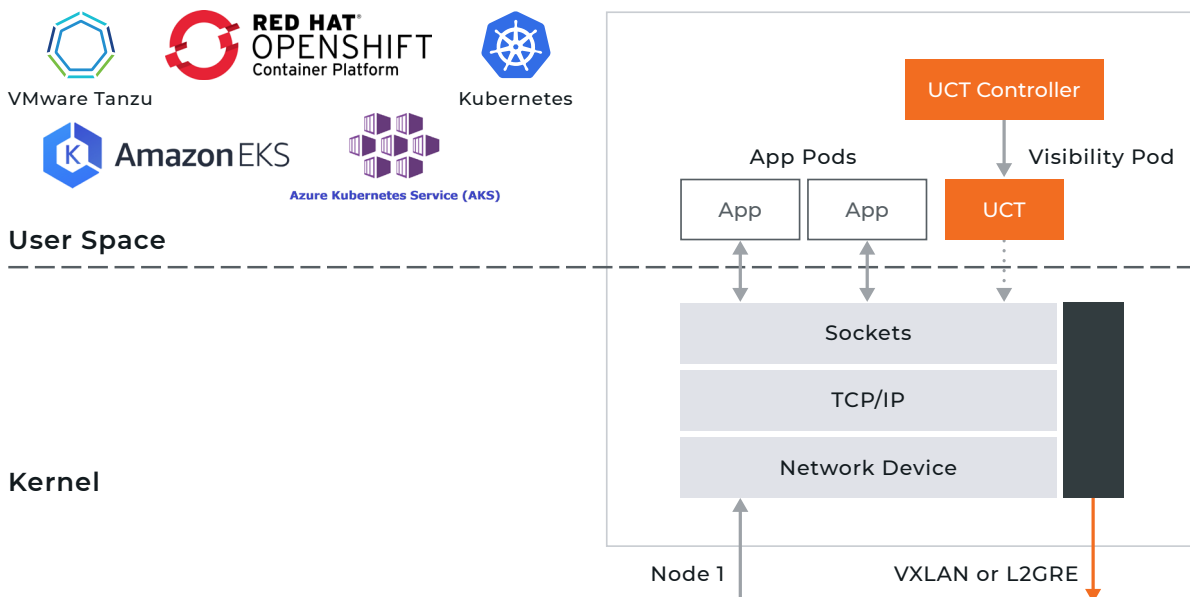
VMware Tanzu

RED HAT
OPENSHIFT
Container Platform

Kubernetes

Amazon EKS

Azure Kubernetes Service (AKS)

User Space

Kernel

UCT Controller

App Pods

Visibility Pod

App

App

UCT

Sockets

TCP/IP

Network Device

Node 1

VXLAN or L2GRE